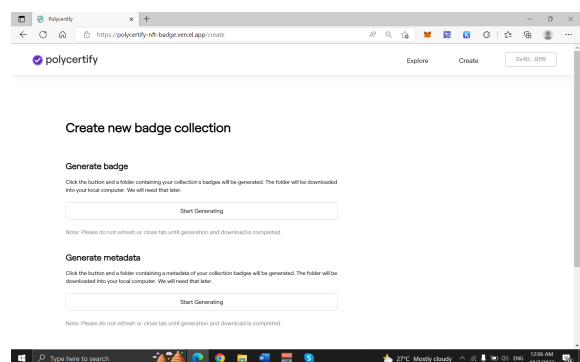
Polycertify

https://polycertify-nft-badge.vercel.app/create

polycertify

Explore

Create

0x4D...9ff8

Create new badge collection

Generate badge

Click the button and a folder containing your collection's badges will be generated. The folder will be downloaded into your local computer. We will need that later.

Start Generating

Note: Please do not refresh or close tab until generation and download is completed.

Generate metadata

Click the button and a folder containing a metadata of your collection badges will be generated. The folder will be downloaded into your local computer. We will need that later.

Start Generating

Note: Please do not refresh or close tab until generation and download is completed.

Type here to search

27°C Mostly cloudy

ENG

12:06 AM

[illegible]